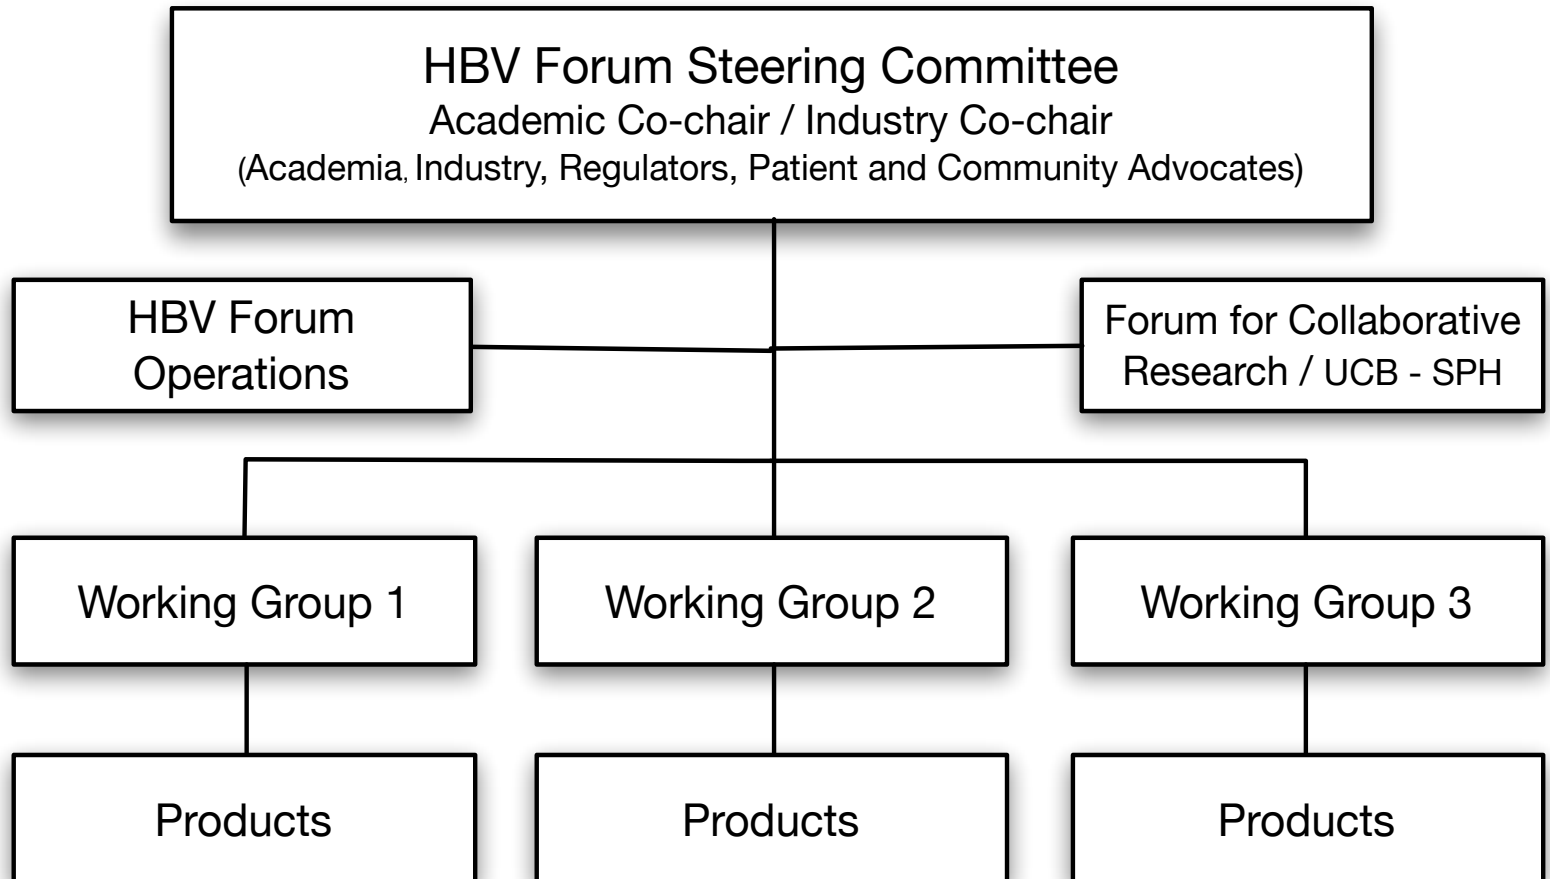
HBV Forum Steering Committee
Academic Co-chair / Industry Co-chair
(Academia, Industry, Regulators, Patient and Community Advocates)

HBV Forum Operations

Forum for Collaborative Research / UCB - SPH

Working Group 1

Working Group 2

Working Group 3

Products

Products

Products